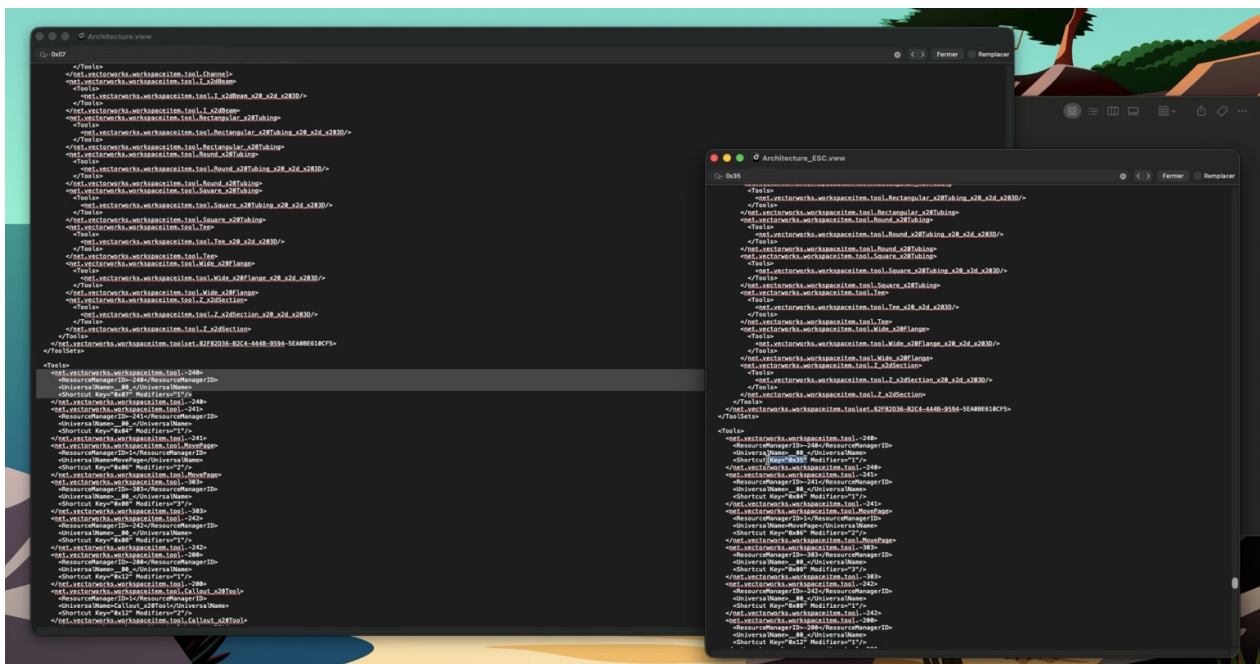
Architecture.vww

0x07

Fermer Remplacer

</Tools>
</net.vectorworks.workspaceitem.tool.Channel>
<net.vectorworks.workspaceitem.tool.I_x2dBeam>
<Tools>
<net.vectorworks.workspaceitem.tool.I_x2dBeam_x20_x2d_x203D/>
</Tools>
</net.vectorworks.workspaceitem.tool.I_x2dBeam>
<net.vectorworks.workspaceitem.tool.Rectangular_x20Tubing>
<Tools>
<net.vectorworks.workspaceitem.tool.Rectangular_x20Tubing_x20_x2d_x203D/>
</Tools>
</net.vectorworks.workspaceitem.tool.Rectangular_x20Tubing>
<net.vectorworks.workspaceitem.tool.Round_x20Tubing>
<Tools>
<net.vectorworks.workspaceitem.tool.Round_x20Tubing_x20_x2d_x203D/>
</Tools>
</net.vectorworks.workspaceitem.tool.Round_x20Tubing>
<net.vectorworks.workspaceitem.tool.Square_x20Tubing>
<Tools>
<net.vectorworks.workspaceitem.tool.Square_x20Tubing_x20_x2d_x203D/>
</Tools>
</net.vectorworks.workspaceitem.tool.Square_x20Tubing>
<net.vectorworks.workspaceitem.tool.Tee>
<Tools>
<net.vectorworks.workspaceitem.tool.Tee_x20_x2d_x203D/>
</Tools>
</net.vectorworks.workspaceitem.tool.Tee>
<net.vectorworks.workspaceitem.tool.Wide_x20Flange>
<Tools>
<net.vectorworks.workspaceitem.tool.Wide_x20Flange_x20_x2d_x203D/>
</Tools>
</net.vectorworks.workspaceitem.tool.Wide_x20Flange>
<net.vectorworks.workspaceitem.tool.Z_x2dSection>
<Tools>
<net.vectorworks.workspaceitem.tool.Z_x2dSection_x20_x2d_x203D/>
</Tools>
</net.vectorworks.workspaceitem.tool.Z_x2dSection>
</Tools>
</net.vectorworks.workspaceitem.toolset.82F82D36-82C4-444B-9594-5EA0BE610CF5>
</ToolSets>

<Tools>
<net.vectorworks.workspaceitem.tool.-240>
<ResourceManagerID>-240</ResourceManagerID>
<UniversalName>__00_</UniversalName>
<Shortcut Key="0x07" Modifiers="1"/>
</net.vectorworks.workspaceitem.tool.-240>
<net.vectorworks.workspaceitem.tool.-241>
<ResourceManagerID>-241</ResourceManagerID>
<UniversalName>__00_</UniversalName>
<Shortcut Key="0x04" Modifiers="1"/>
</net.vectorworks.workspaceitem.tool.-241>
<net.vectorworks.workspaceitem.tool.MovePage>
<ResourceManagerID>1</ResourceManagerID>
<UniversalName>MovePage</UniversalName>
<Shortcut Key="0x06" Modifiers="2"/>
</net.vectorworks.workspaceitem.tool.MovePage>
<net.vectorworks.workspaceitem.tool.-303>
<ResourceManagerID>-303</ResourceManagerID>
<UniversalName>__00_</UniversalName>
<Shortcut Key="0x08" Modifiers="3"/>
</net.vectorworks.workspaceitem.tool.-303>
<net.vectorworks.workspaceitem.tool.-242>
<ResourceManagerID>-242</ResourceManagerID>
<UniversalName>__00_</UniversalName>
<Shortcut Key="0x08" Modifiers="1"/>
</net.vectorworks.workspaceitem.tool.-242>
<net.vectorworks.workspaceitem.tool.-200>
<ResourceManagerID>-200</ResourceManagerID>
<UniversalName>__00_</UniversalName>
<Shortcut Key="0x12" Modifiers="1"/>
</net.vectorworks.workspaceitem.tool.-200>
<net.vectorworks.workspaceitem.tool.Callout_x20Tool>
<ResourceManagerID>1</ResourceManagerID>
<UniversalName>Callout_x20Tool</UniversalName>
<Shortcut Key="0x12" Modifiers="2"/>
</net.vectorworks.workspaceitem.tool.Callout_x20Tool>

Architecture_ESC.vww

0x35

Fermer Remplacer

<net.vectorworks.workspaceitem.tool.Rectangular_x20Tubing_x20_x2d_x203D/>
</Tools>
</net.vectorworks.workspaceitem.tool.Rectangular_x20Tubing>
<net.vectorworks.workspaceitem.tool.Round_x20Tubing>
<Tools>
<net.vectorworks.workspaceitem.tool.Round_x20Tubing_x20_x2d_x203D/>
</Tools>
</net.vectorworks.workspaceitem.tool.Round_x20Tubing>
<net.vectorworks.workspaceitem.tool.Square_x20Tubing>
<Tools>
<net.vectorworks.workspaceitem.tool.Square_x20Tubing_x20_x2d_x203D/>
</Tools>
</net.vectorworks.workspaceitem.tool.Square_x20Tubing>
<net.vectorworks.workspaceitem.tool.Tee>
<Tools>
<net.vectorworks.workspaceitem.tool.Tee_x20_x2d_x203D/>
</Tools>
</net.vectorworks.workspaceitem.tool.Tee>
<net.vectorworks.workspaceitem.tool.Wide_x20Flange>
<Tools>
<net.vectorworks.workspaceitem.tool.Wide_x20Flange_x20_x2d_x203D/>
</Tools>
</net.vectorworks.workspaceitem.tool.Wide_x20Flange>
<net.vectorworks.workspaceitem.tool.Z_x2dSection>
<Tools>
<net.vectorworks.workspaceitem.tool.Z_x2dSection_x20_x2d_x203D/>
</Tools>
</net.vectorworks.workspaceitem.tool.Z_x2dSection>
</Tools>
</net.vectorworks.workspaceitem.toolset.82F82D36-82C4-444B-9594-5EA0BE610CF5>
</ToolSets>

<Tools>
<net.vectorworks.workspaceitem.tool.-240>
<ResourceManagerID>-240</ResourceManagerID>
<UniversalName>__00_</UniversalName>
<Shortcut Key="0x35" Modifiers="1"/>
</net.vectorworks.workspaceitem.tool.-240>
<net.vectorworks.workspaceitem.tool.-241>
<ResourceManagerID>-241</ResourceManagerID>
<UniversalName>__00_</UniversalName>
<Shortcut Key="0x04" Modifiers="1"/>
</net.vectorworks.workspaceitem.tool.-241>
<net.vectorworks.workspaceitem.tool.MovePage>
<ResourceManagerID>1</ResourceManagerID>
<UniversalName>MovePage</UniversalName>
<Shortcut Key="0x06" Modifiers="2"/>
</net.vectorworks.workspaceitem.tool.MovePage>
<net.vectorworks.workspaceitem.tool.-303>
<ResourceManagerID>-303</ResourceManagerID>
<UniversalName>__00_</UniversalName>
<Shortcut Key="0x08" Modifiers="3"/>
</net.vectorworks.workspaceitem.tool.-303>
<net.vectorworks.workspaceitem.tool.-242>
<ResourceManagerID>-242</ResourceManagerID>
<UniversalName>__00_</UniversalName>
<Shortcut Key="0x08" Modifiers="1"/>
</net.vectorworks.workspaceitem.tool.-242>
<net.vectorworks.workspaceitem.tool.-200>
<ResourceManagerID>-200</ResourceManagerID>
<UniversalName>__00_</UniversalName>
<Shortcut Key="0x12" Modifiers="1"/>